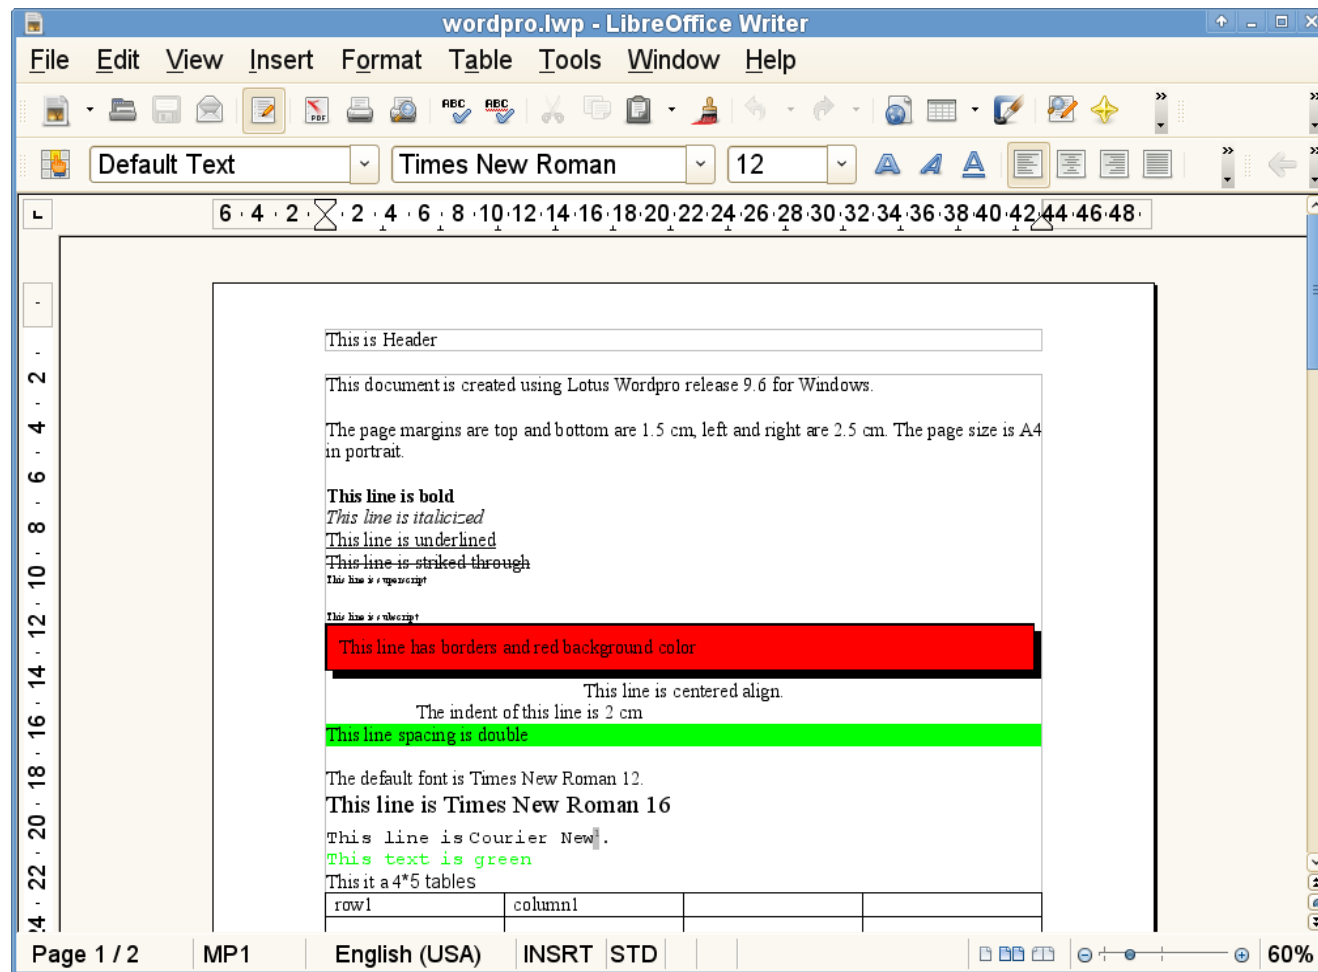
wordpro.lwp - LibreOffice Writer

File Edit View Insert Format Table Tools Window Help

Default Text
Times New Roman
12

6 4 2 2 4 6 8 10 12 14 16 18 20 22 24 26 28 30 32 34 36 38 40 42 44 46 48

2 4 6 8 10 12 14 16 18 20 22 24

This is Header

This document is created using Lotus Wordpro release 9.6 for Windows.

The page margins are top and bottom are 1.5 cm, left and right are 2.5 cm. The page size is A4 in portrait.

**This line is bold**
*This line is italicized*
This line is underlined
~~This line is striked through~~
This line is superscript

This line is subscript

This line has borders and red background color

This line is centered align.

The indent of this line is 2 cm

This line spacing is double

The default font is Times New Roman 12.

This line is Times New Roman 16

This line is Courier New.

This text is green

This it a 4*5 tables

| row1 | column1 | | |
|---|---|---|---|
| | | | |

Page 1 / 2 MP1 English (USA) INSRT STD 60%